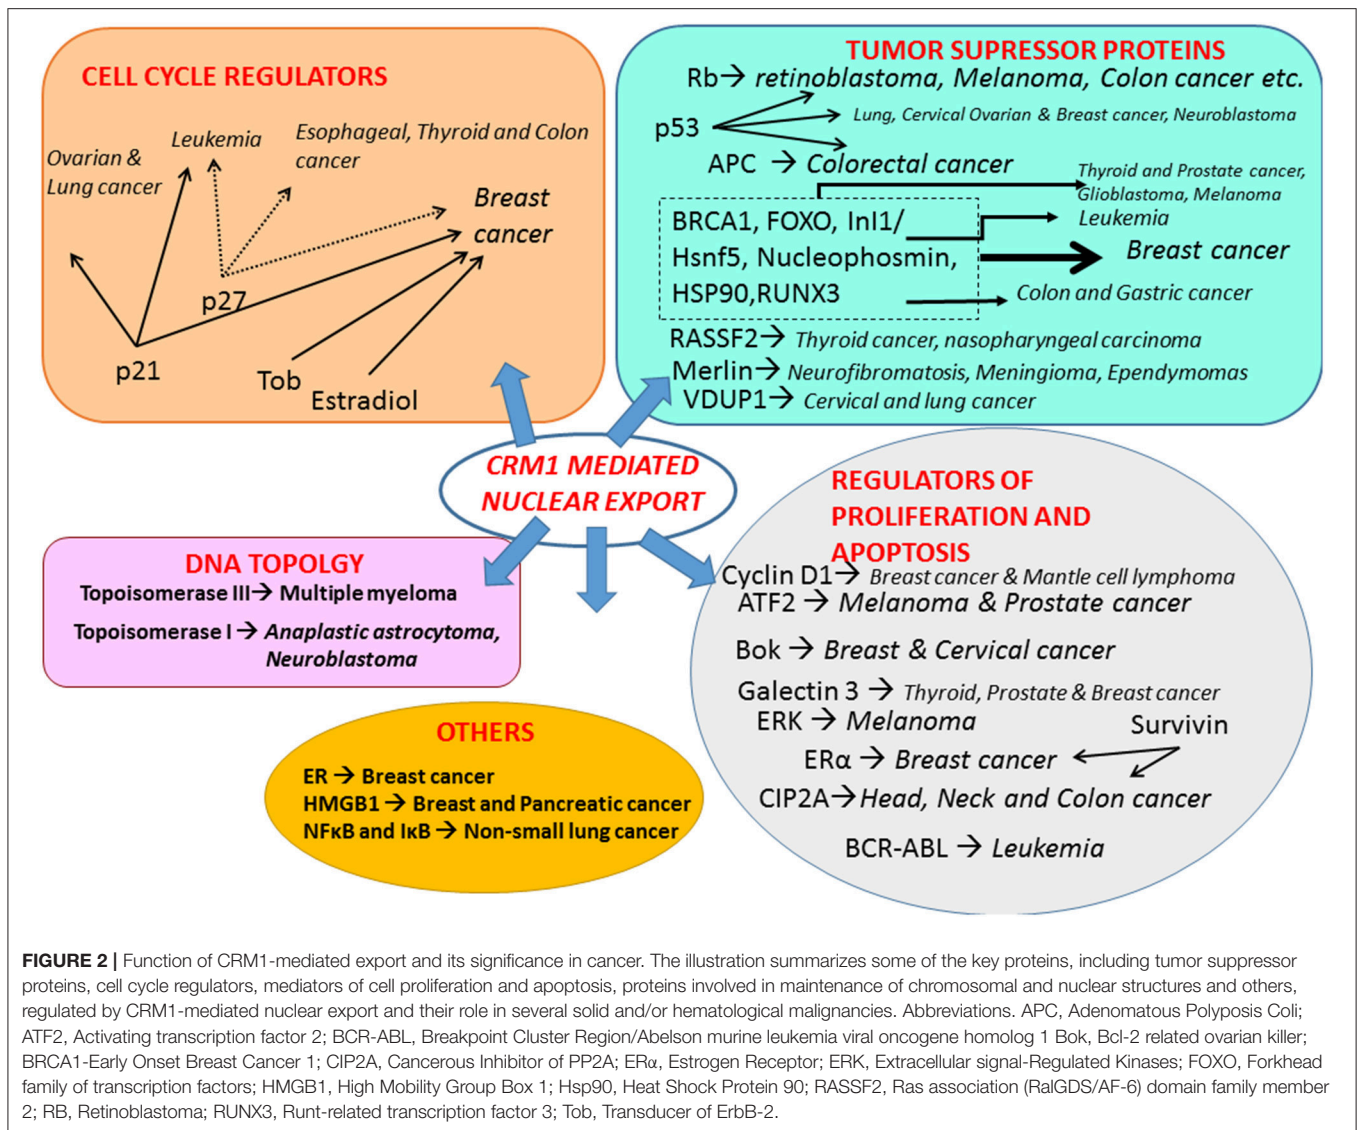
CELL CYCLE REGULATORS

Ovarian & Lung cancer

Leukemia

Esophageal, Thyroid and Colon cancer

Breast cancer

p27

p21

Tob

Estradiol

TUMOR SUPRESSOR PROTEINS

Rb→ retinoblastoma, Melanoma, Colon cancer etc.

p53 → Lung, Cervical Ovarian & Breast cancer, Neuroblastoma

APC → Colorectal cancer

Thyroid and Prostate cancer, Glioblastoma, Melanoma

BRCA1, FOXO, Inl1/ Hsnf5, Nucleophosmin, HSP90,RUNX3

Leukemia

Breast cancer

Colon and Gastric cancer

RASSF2→ Thyroid cancer, nasopharyngeal carcinoma

Merlin→ Neurofibromatosis, Meningioma, Ependymomas

VDUP1→ Cervical and lung cancer

CRM1 MEDIATED NUCLEAR EXPORT

DNA TOPOLGY

Topoisomerase III→ Multiple myeloma

Topoisomerase I→ Anaplastic astrocytoma, Neuroblastoma

REGULATORS OF PROLIFERATION AND APOPTOSIS

Cyclin D1→ Breast cancer & Mantle cell lymphoma

ATF2 → Melanoma & Prostate cancer

Bok → Breast & Cervical cancer

Galectin 3 → Thyroid, Prostate & Breast cancer

ERK → Melanoma

Survivin

ERα → Breast cancer

CIP2A→Head, Neck and Colon cancer

BCR-ABL → Leukemia

OTHERS

ER → Breast cancer

HMGB1 → Breast and Pancreatic cancer

NFκB and IκB → Non-small lung cancer

FIGURE 2 | Function of CRM1-mediated export and its significance in cancer. The illustration summarizes some of the key proteins, including tumor suppressor proteins, cell cycle regulators, mediators of cell proliferation and apoptosis, proteins involved in maintenance of chromosomal and nuclear structures and others, regulated by CRM1-mediated nuclear export and their role in several solid and/or hematological malignancies. Abbreviations. APC, Adenomatous Polyposis Coli; ATF2, Activating transcription factor 2; BCR-ABL, Breakpoint Cluster Region/Abelson murine leukemia viral oncogene homolog 1 Bok, Bcl-2 related ovarian killer; BRCA1-Early Onset Breast Cancer 1; CIP2A, Cancerous Inhibitor of PP2A; ERα, Estrogen Receptor; ERK, Extracellular signal-Regulated Kinases; FOXO, Forkhead family of transcription factors; HMGB1, High Mobility Group Box 1; Hsp90, Heat Shock Protein 90; RASSF2, Ras association (RalGDS/AF-6) domain family member 2; RB, Retinoblastoma; RUNX3, Runt-related transcription factor 3; Tob, Transducer of ErbB-2.